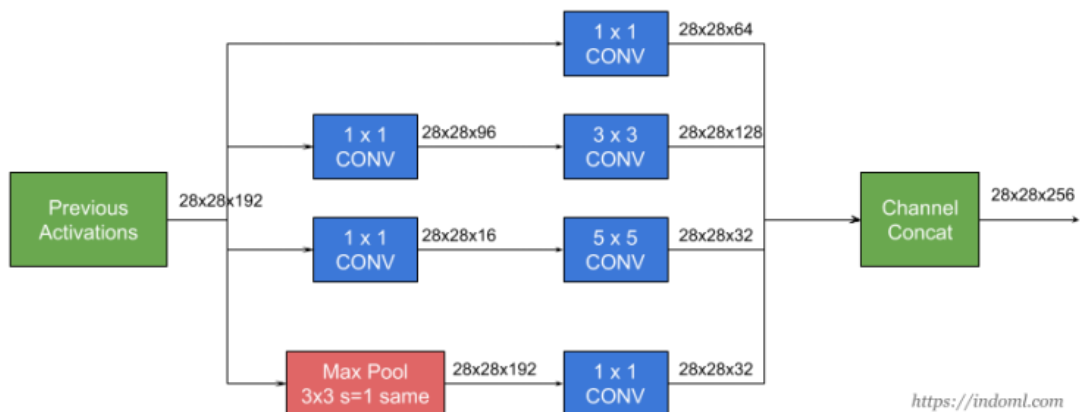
1 x 1
CONV
28x28x64

1 x 1
CONV
28x28x96

3 x 3
CONV
28x28x128

Previous
Activations
28x28x192

Channel
Concat
28x28x256

1 x 1
CONV
28x28x16

5 x 5
CONV
28x28x32

Max Pool
3x3 s=1 same
28x28x192

1 x 1
CONV
28x28x32

https://indoml.com